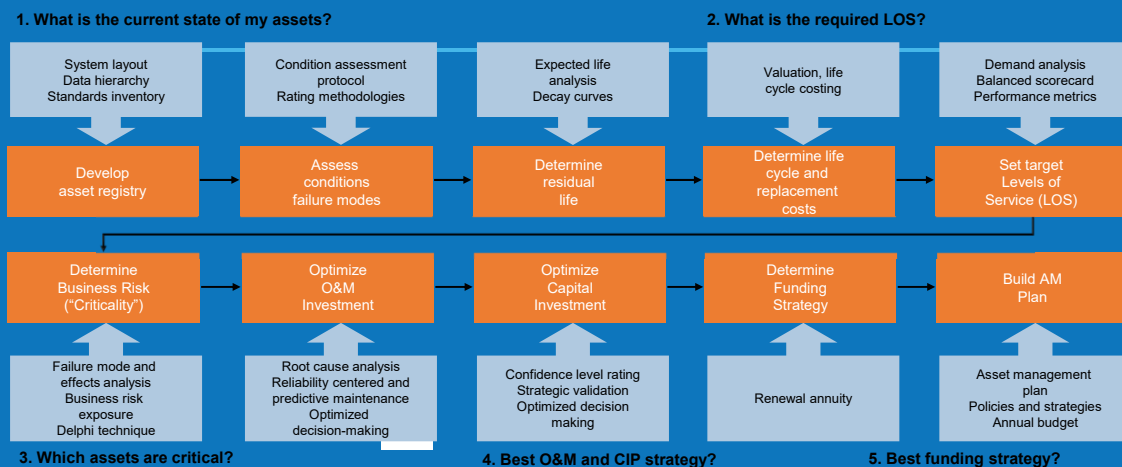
1. What is the current state of my assets?

2. What is the required LOS?

System layout
Data hierarchy
Standards inventory

Condition assessment protocol
Rating methodologies

Expected life analysis
Decay curves

Valuation, life cycle costing

Demand analysis
Balanced scorecard
Performance metrics

Develop asset registry

Assess conditions failure modes

Determine residual life

Determine life cycle and replacement costs

Set target Levels of Service (LOS)

Determine Business Risk (“Criticality”)

Optimize O&M Investment

Optimize Capital Investment

Determine Funding Strategy

Build AM Plan

Failure mode and effects analysis
Business risk exposure
Delphi technique

Root cause analysis
Reliability centered and predictive maintenance
Optimized decision-making

Confidence level rating
Strategic validation
Optimized decision making

Renewal annuity

Asset management plan
Policies and strategies
Annual budget

3. Which assets are critical?

4. Best O&M and CIP strategy?

5. Best funding strategy?